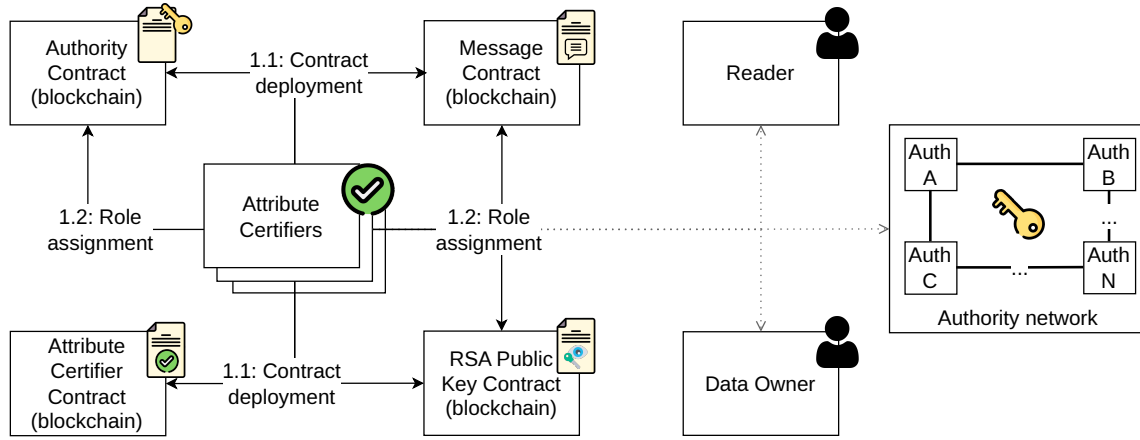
Authority Contract (blockchain)

1.1: Contract deployment

Message Contract (blockchain)

Reader

1.2: Role assignment

Attribute Certifiers

1.2: Role assignment

Auth A

Auth B

...

Auth C

...

Auth N

Authority network

Attribute Certifier Contract (blockchain)

1.1: Contract deployment

RSA Public Key Contract (blockchain)

Data Owner